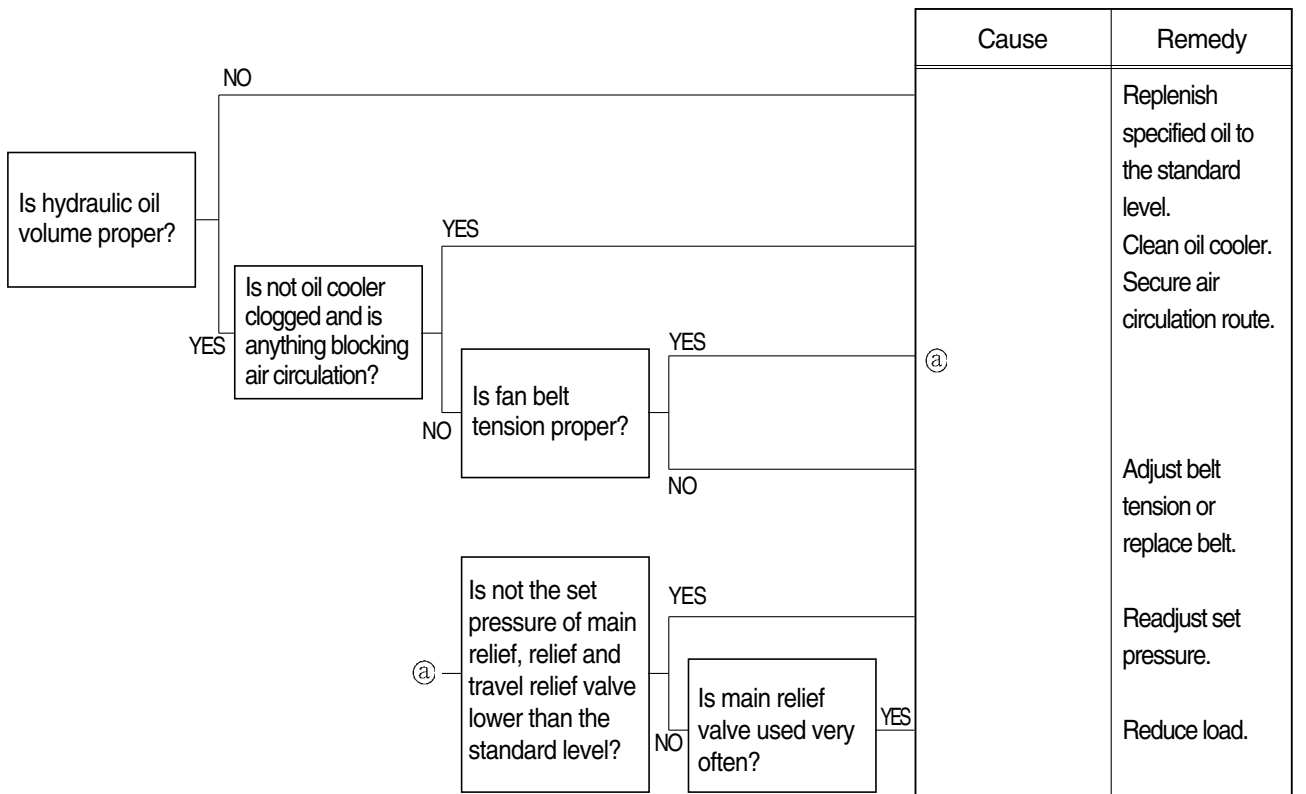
| Cause | Remedy |
|---|---|

NO

Is hydraulic oil volume proper?

YES

Is not oil cooler clogged and is anything blocking air circulation?

YES

NO

Is fan belt tension proper?

YES

NO

ⓐ

ⓐ

Is not the set pressure of main relief, relief and travel relief valve lower than the standard level?

YES

NO

Is main relief valve used very often?

YES

Replenish specified oil to the standard level.

Clean oil cooler. Secure air circulation route.

Adjust belt tension or replace belt.

Readjust set pressure.

Reduce load.